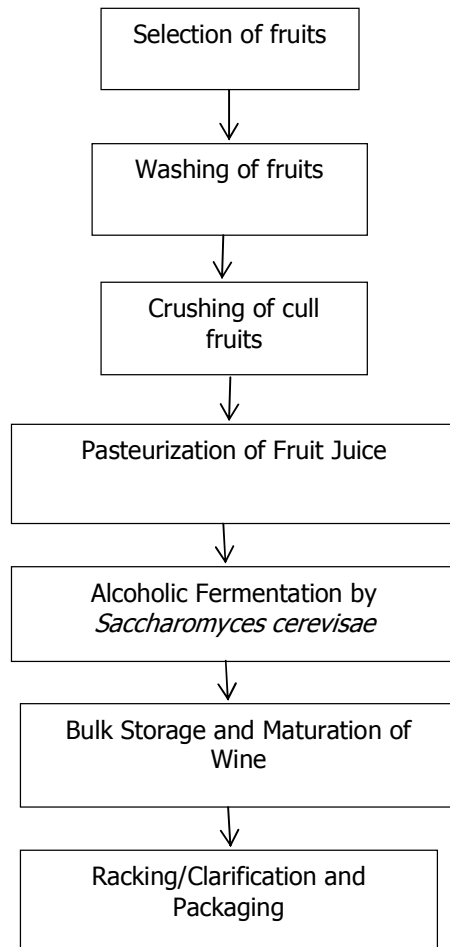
Selection of fruits

Washing of fruits

Crushing of cull fruits

Pasteurization of Fruit Juice

Alcoholic Fermentation by *Saccharomyces cerevisae*

Bulk Storage and Maturation of Wine

Racking/Clarification and Packaging